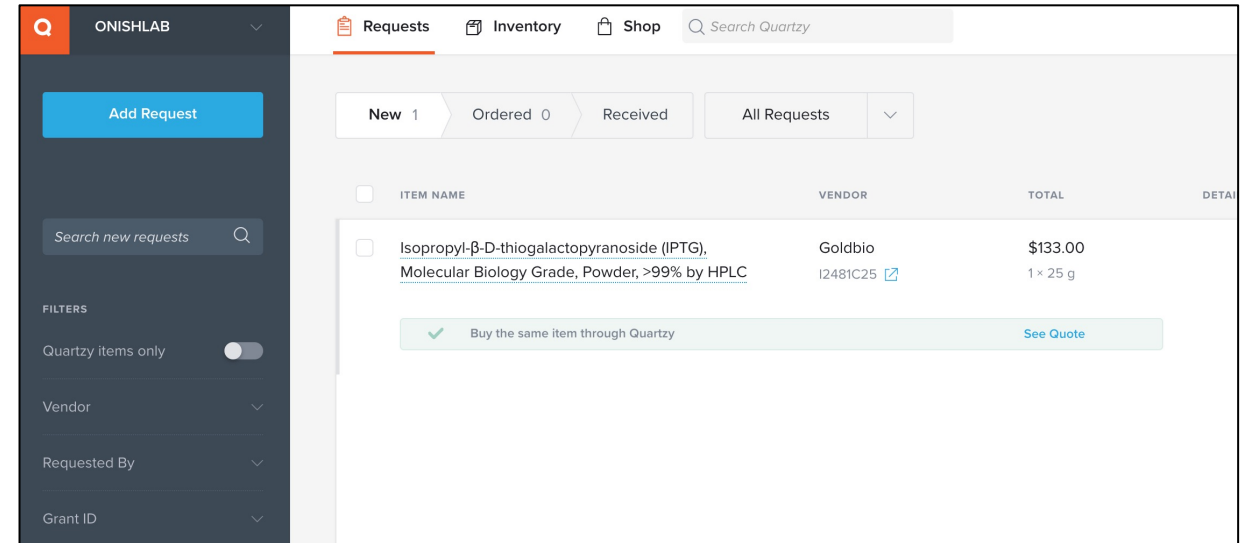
Q ONISHLAB

Requests Inventory Shop Search Quartzy

Add Request

New 1 Ordered 0 Received All Requests

ITEM NAME VENDOR TOTAL DETAI

Search new requests

Isopropyl-β-D-thiogalactopyranoside (IPTG), Molecular Biology Grade, Powder, >99% by HPLC Goldbio I2481C25 $133.00 1 × 25 g

FILTERS

Quartzy items only

Buy the same item through Quartzy See Quote

Vendor

Requested By

Grant ID